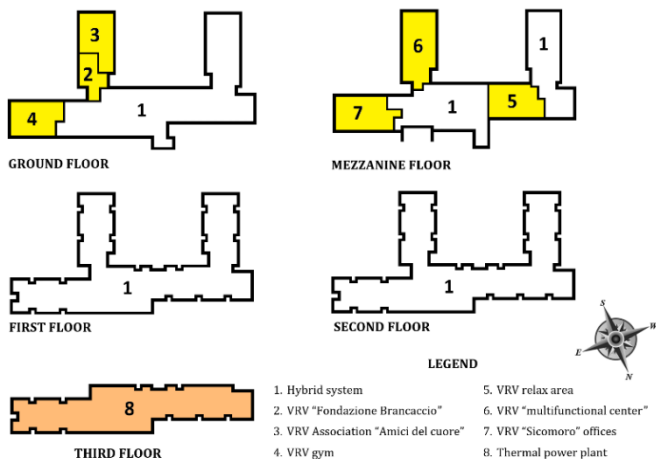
3
2
4
1
GROUND FLOOR

6
1
7
1
5
MEZZANINE FLOOR

1
FIRST FLOOR

1
SECOND FLOOR

S
W
E
N

LEGEND

8
THIRD FLOOR

1. Hybrid system
2. VRV "Fondazione Brancaccio"
3. VRV Association "Amici del cuore"
4. VRV gym

5. VRV relax area
6. VRV "multifunctional center"
7. VRV "Sicomoro" offices
8. Thermal power plant